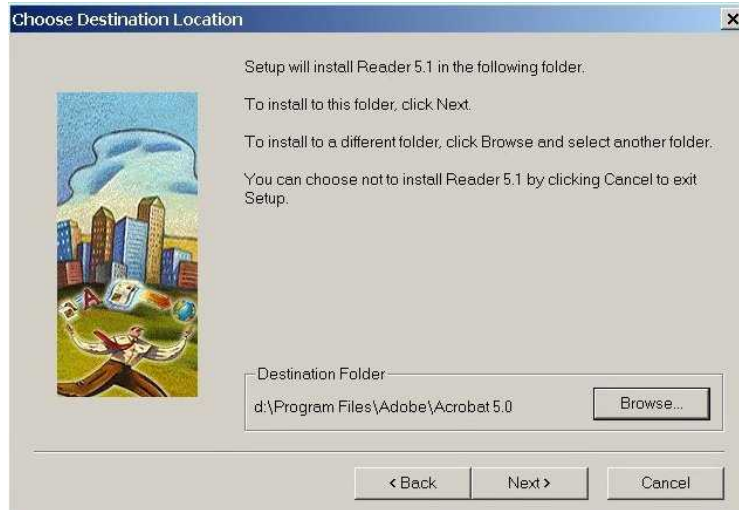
Choose Destination Location

Setup will install Reader 5.1 in the following folder.

To install to this folder, click Next.

To install to a different folder, click Browse and select another folder.

You can choose not to install Reader 5.1 by clicking Cancel to exit Setup.

Destination Folder

d:\Program Files\Adobe\Acrobat 5.0

Browse...

< Back

Next >

Cancel